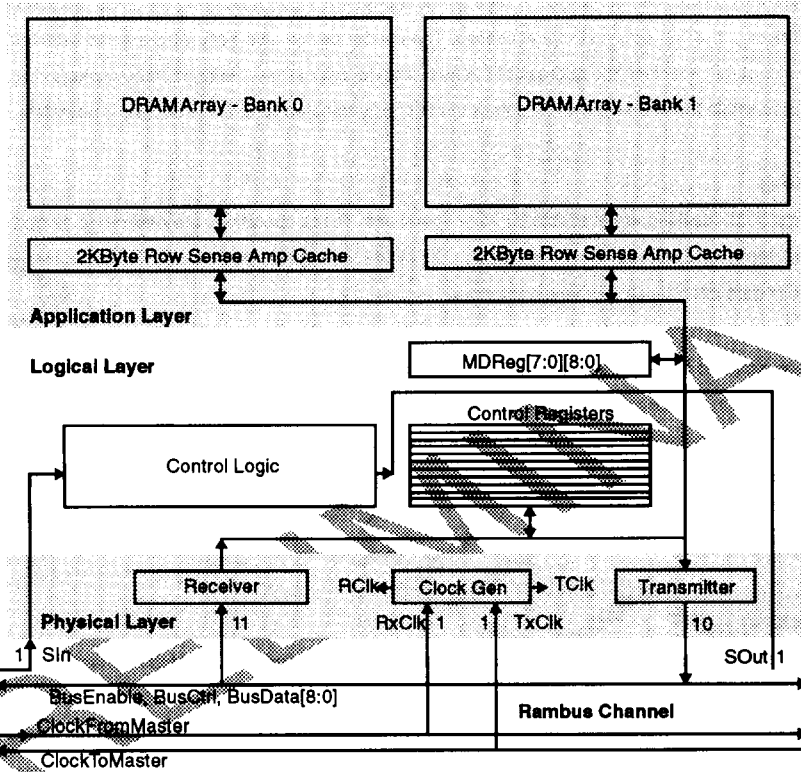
DRAM Array - Bank 0

DRAM Array - Bank 1

2KByte Row Sense Amp Cache

2KByte Row Sense Amp Cache

Application Layer

Logical Layer

MDReg[7:0][8:0]

Control Registers

Control Logic

Receiver

RClk

Clock Gen

TClk

Transmitter

Physical Layer

11

RxClk 1

1

TxClk

10

1

SIn

SOut

1

BusEnable, BusCtrl, BusData[8:0]

Rambus Channel

ClockFromMaster

ClockToMaster